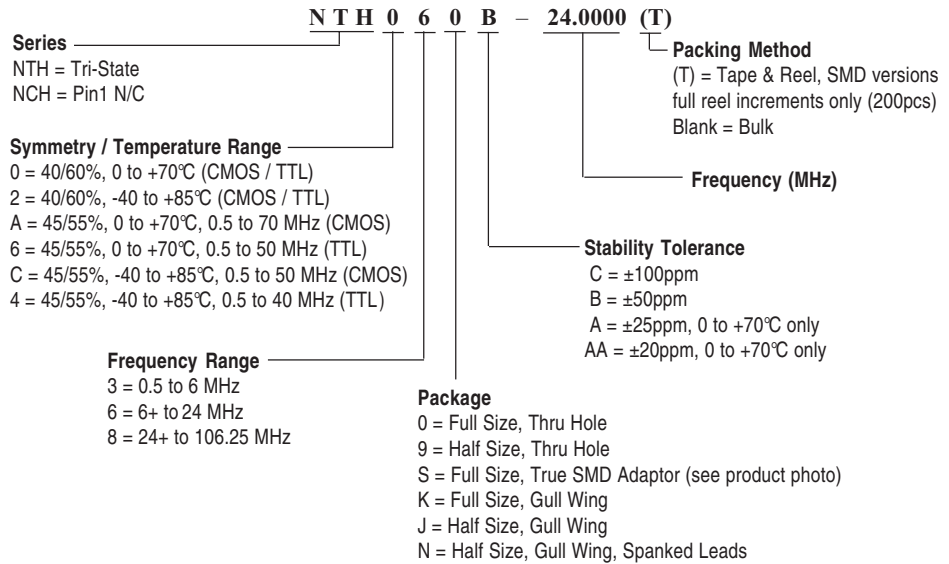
N T H 0 6 0 B – 24.0000 (T)

Series
NTH = Tri-State
NCH = Pin1 N/C

Packing Method
(T) = Tape & Reel, SMD versions full reel increments only (200pcs)
Blank = Bulk

Symmetry / Temperature Range
0 = 40/60%, 0 to +70℃ (CMOS / TTL)
2 = 40/60%, -40 to +85℃ (CMOS / TTL)
A = 45/55%, 0 to +70℃, 0.5 to 70 MHz (CMOS)
6 = 45/55%, 0 to +70℃, 0.5 to 50 MHz (TTL)
C = 45/55%, -40 to +85℃, 0.5 to 50 MHz (CMOS)
4 = 45/55%, -40 to +85℃, 0.5 to 40 MHz (TTL)

Frequency (MHz)

Stability Tolerance
C = ±100ppm
B = ±50ppm
A = ±25ppm, 0 to +70℃ only
AA = ±20ppm, 0 to +70℃ only

Frequency Range
3 = 0.5 to 6 MHz
6 = 6+ to 24 MHz
8 = 24+ to 106.25 MHz

Package
0 = Full Size, Thru Hole
9 = Half Size, Thru Hole
S = Full Size, True SMD Adaptor (see product photo)
K = Full Size, Gull Wing
J = Half Size, Gull Wing
N = Half Size, Gull Wing, Spanked Leads